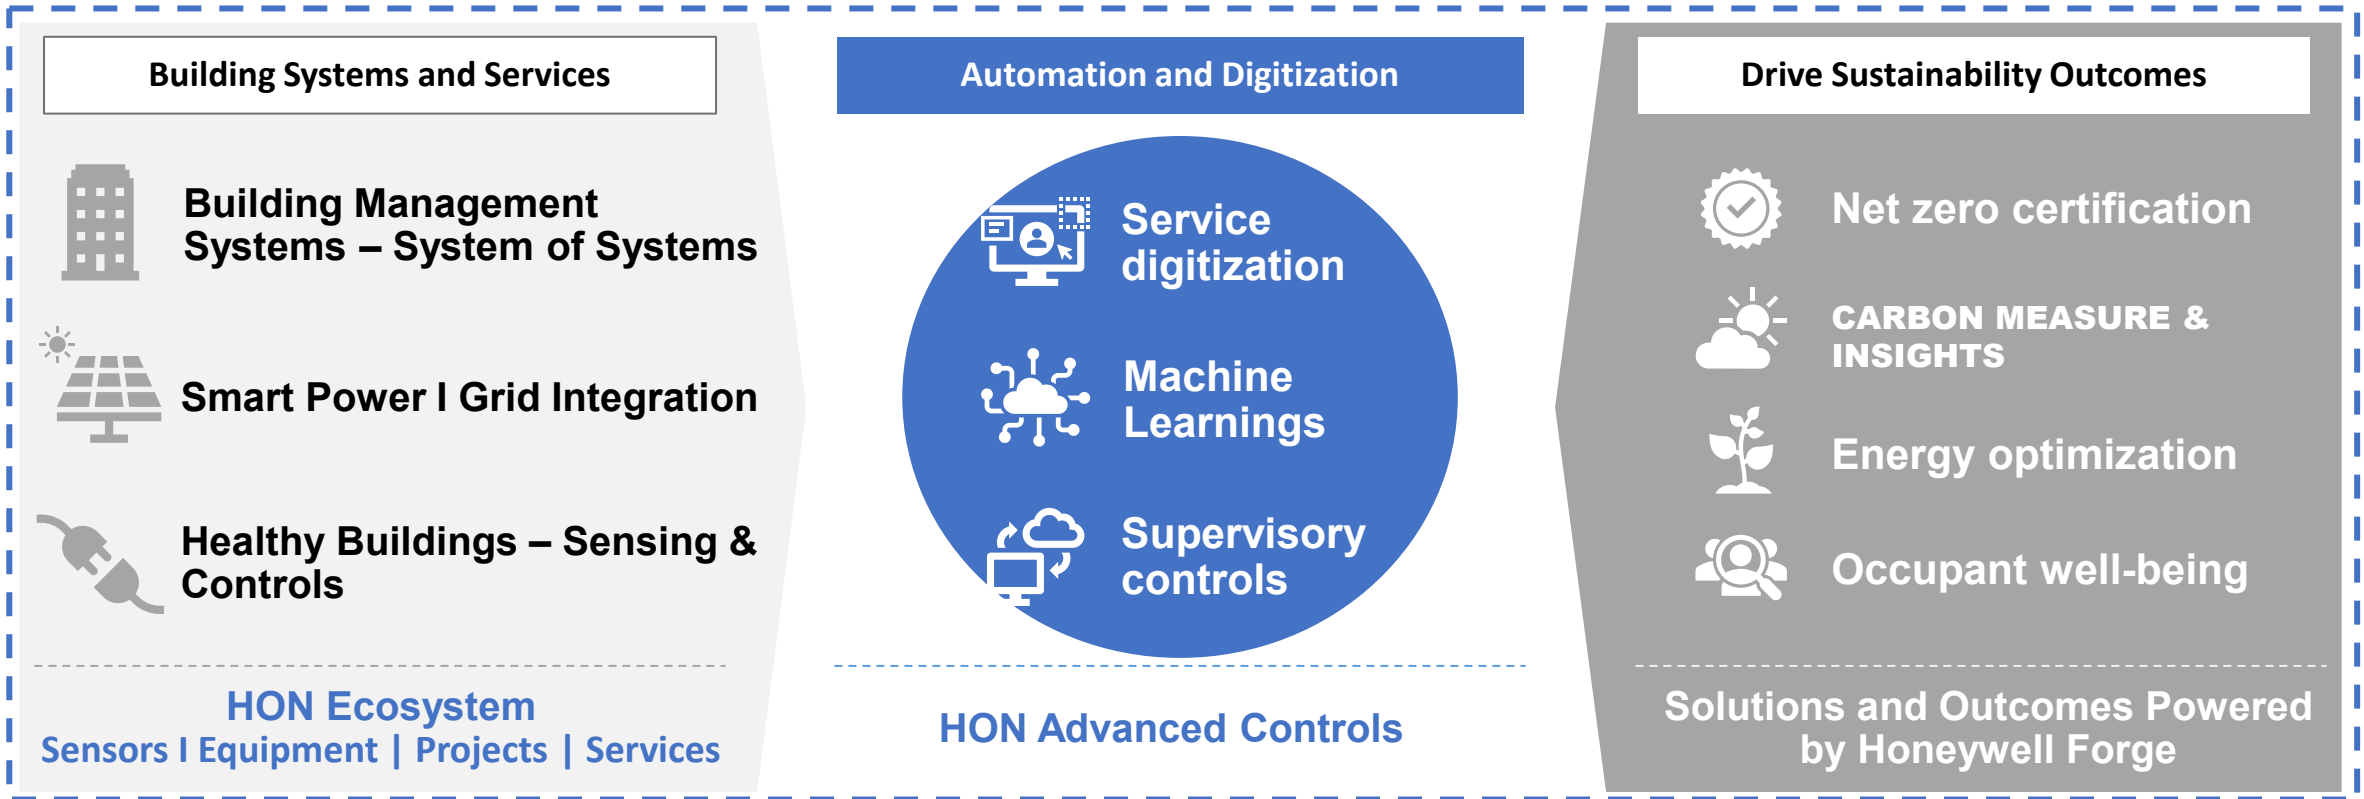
Building Systems and Services

Building Management Systems – System of Systems

Smart Power I Grid Integration

Healthy Buildings – Sensing & Controls

HON Ecosystem
Sensors I Equipment | Projects | Services

Automation and Digitization

Service digitization

Machine Learnings

Supervisory controls

HON Advanced Controls

Drive Sustainability Outcomes

Net zero certification

CARBON MEASURE & INSIGHTS

Energy optimization

Occupant well-being

Solutions and Outcomes Powered by Honeywell Forge